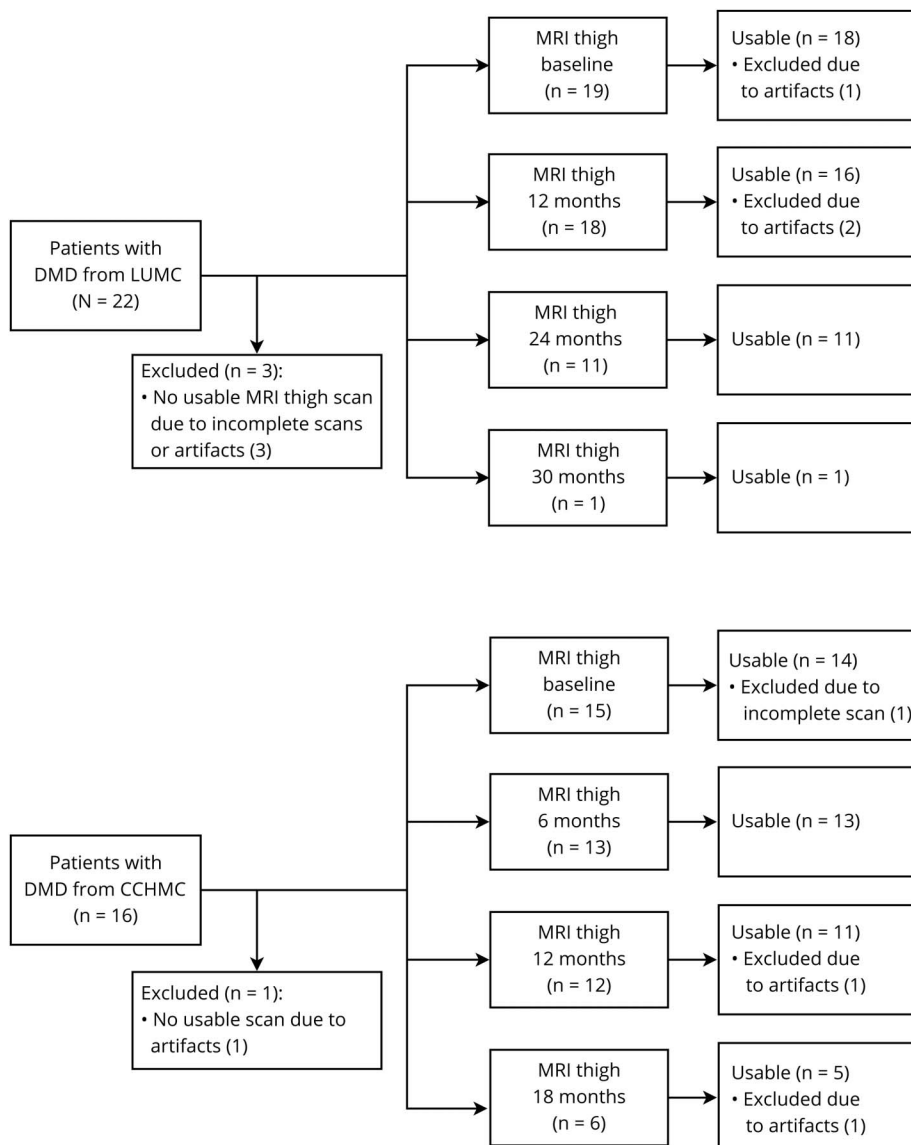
Patients with DMD from LUMC (N = 22)

Excluded (n = 3):
• No usable MRI thigh scan due to incomplete scans or artifacts (3)

MRI thigh baseline (n = 19)

Usable (n = 18)
• Excluded due to artifacts (1)

MRI thigh 12 months (n = 18)

Usable (n = 16)
• Excluded due to artifacts (2)

MRI thigh 24 months (n = 11)

Usable (n = 11)

MRI thigh 30 months (n = 1)

Usable (n = 1)

Patients with DMD from CCHMC (n = 16)

Excluded (n = 1):
• No usable scan due to artifacts (1)

MRI thigh baseline (n = 15)

Usable (n = 14)
• Excluded due to incomplete scan (1)

MRI thigh 6 months (n = 13)

Usable (n = 13)

MRI thigh 12 months (n = 12)

Usable (n = 11)
• Excluded due to artifacts (1)

MRI thigh 18 months (n = 6)

Usable (n = 5)
• Excluded due to artifacts (1)